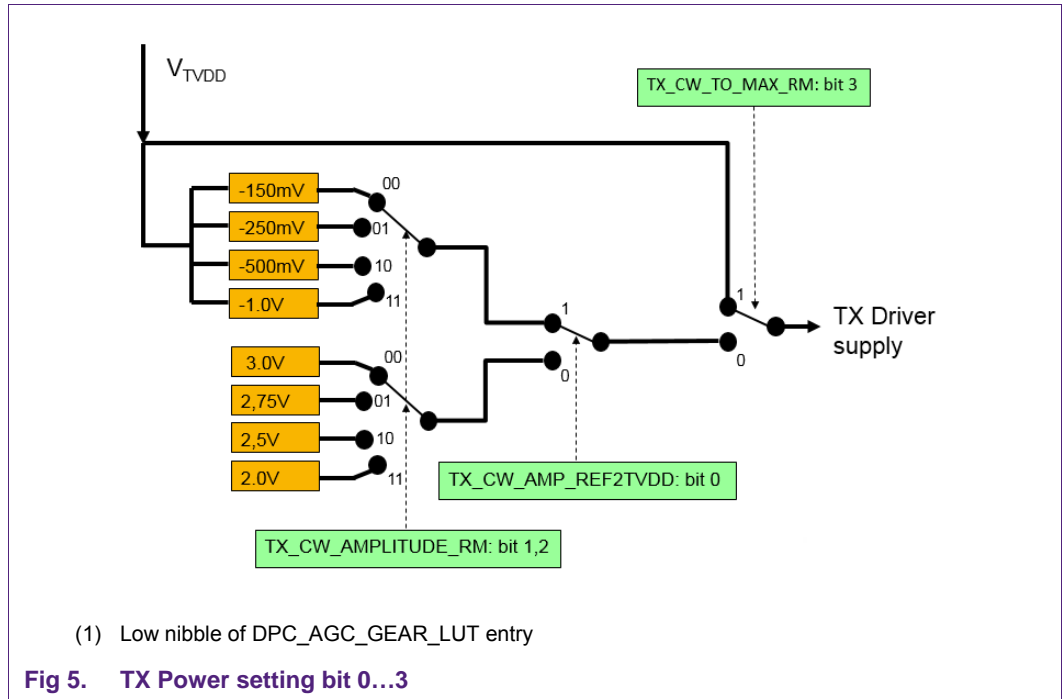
$V_{TVDD}$

TX_CW_TO_MAX_RM: bit 3

-150mV
00
-250mV
01
-500mV
10
-1.0V
11

1

1

TX Driver supply

0

0

3.0V
00
2,75V
01
2,5V
10
2.0V
11

TX_CW_AMP_REF2TVDD: bit 0

TX_CW_AMPLITUDE_RM: bit 1,2

(1) Low nibble of DPC_AGC_GEAR_LUT entry

Fig 5. TX Power setting bit 0…3